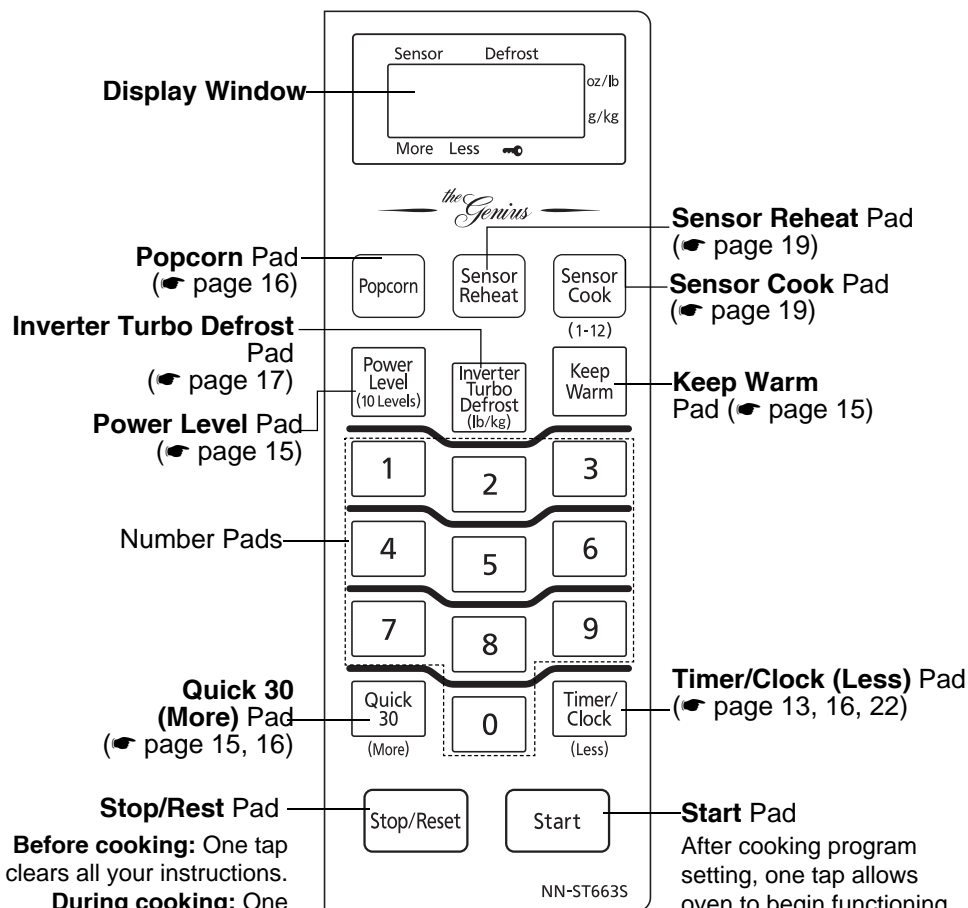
Sensor Defrost
oz/lb
g/kg
More Less

Display Window

the Genius

Sensor Reheat Pad
(☛ page 19)

Popcorn Pad
(☛ page 16)

Popcorn

Sensor Reheat

Sensor Cook

(1-12)

Sensor Cook Pad
(☛ page 19)

Inverter Turbo Defrost Pad
(☛ page 17)

Power Level (10 Levels)

Inverter Turbo Defrost (lb/kg)

Keep Warm

Keep Warm Pad (☛ page 15)

Power Level Pad
(☛ page 15)

1
2
3

Number Pads

4
5
6

7
8
9

Quick 30 (More) Pad
(☛ page 15, 16)

Quick 30
(More)

0

Timer/ Clock
(Less)

Timer/Clock (Less) Pad
(☛ page 13, 16, 22)

Stop/Rest Pad

Stop/Reset

Start

Start Pad

Before cooking: One tap clears all your instructions.
During cooking: One

After cooking program setting, one tap allows oven to begin functioning

NN-ST663S